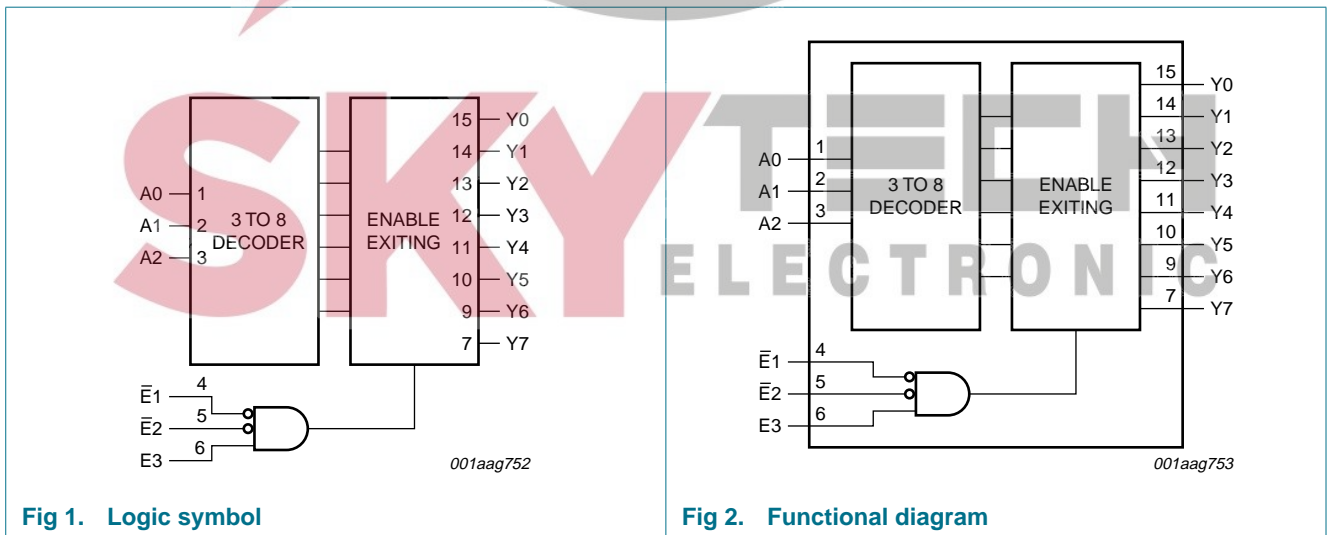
A0 1
A1 2
A2 3
3 TO 8 DECODER
ENABLE EXITING
15 Y0
14 Y1
13 Y2
12 Y3
11 Y4
10 Y5
9 Y6
7 Y7
$\overline{E}1$ 4
$\overline{E}2$ 5
E3 6
001aag752

Fig 1. Logic symbol

15 Y0
14 Y1
13 Y2
12 Y3
11 Y4
10 Y5
9 Y6
7 Y7
A0 1
A1 2
A2 3
3 TO 8 DECODER
ENABLE EXITING
$\overline{E}1$ 4
$\overline{E}2$ 5
E3 6
001aag753

Fig 2. Functional diagram

SKYTECH ELECTRONIC